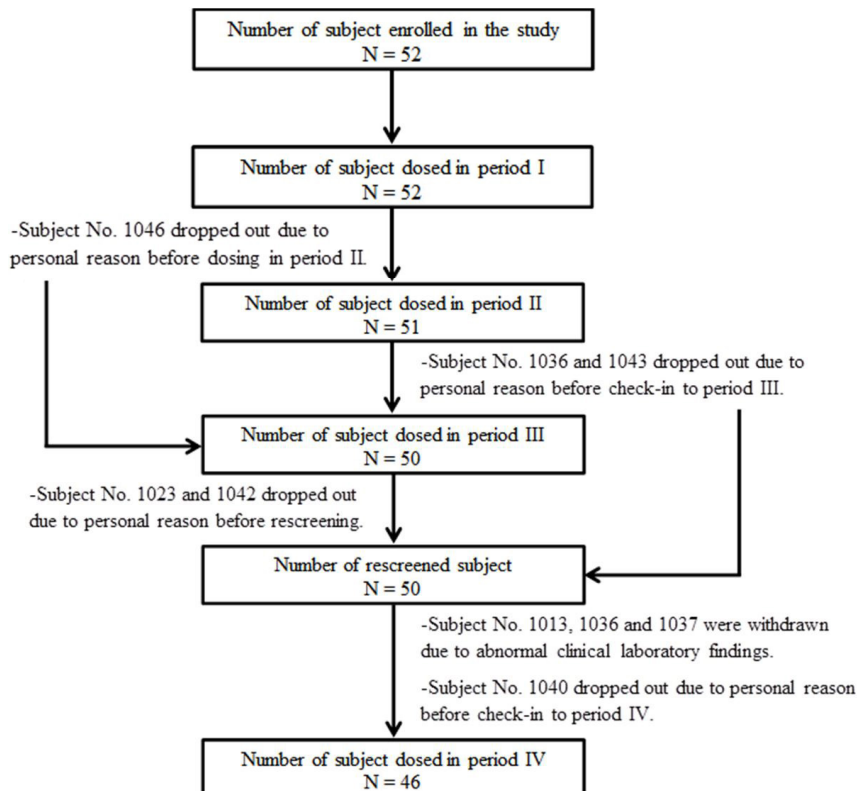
Number of subject enrolled in the study
N = 52

Number of subject dosed in period I
N = 52

-Subject No. 1046 dropped out due to personal reason before dosing in period II.

Number of subject dosed in period II
N = 51

-Subject No. 1036 and 1043 dropped out due to personal reason before check-in to period III.

Number of subject dosed in period III
N = 50

-Subject No. 1023 and 1042 dropped out due to personal reason before rescreening.

Number of rescreened subject
N = 50

-Subject No. 1013, 1036 and 1037 were withdrawn due to abnormal clinical laboratory findings.

-Subject No. 1040 dropped out due to personal reason before check-in to period IV.

Number of subject dosed in period IV
N = 46